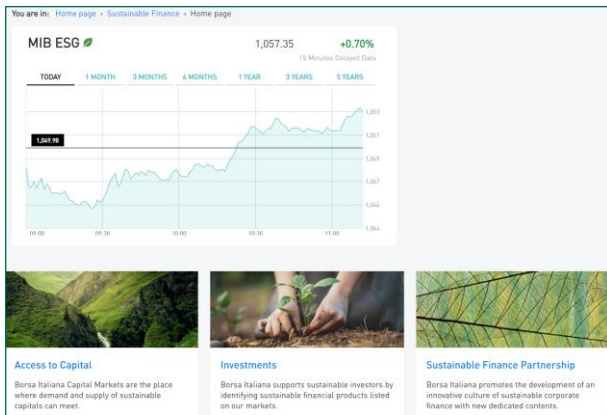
You are in: Home page › Sustainable Finance › Home page

MIB ESG

1,057.35 +0.70%

15 Minutes Delayed Data

TODAY 1 MONTH 3 MONTHS 6 MONTHS 1 YEAR 3 YEARS 5 YEARS

1,049.98

1,053
1,051
1,049
1,047
1,046
1,044

09:00 09:30 10:00 10:30 11:00

Access to Capital

Borsa Italiana Capital Markets are the place where demand and supply of sustainable capitals can meet.

Investments

Borsa Italiana supports sustainable investors by identifying sustainable financial products listed on our markets.

Sustainable Finance Partnership

Borsa Italiana promotes the development of an innovative culture of sustainable corporate finance with new dedicated contents.